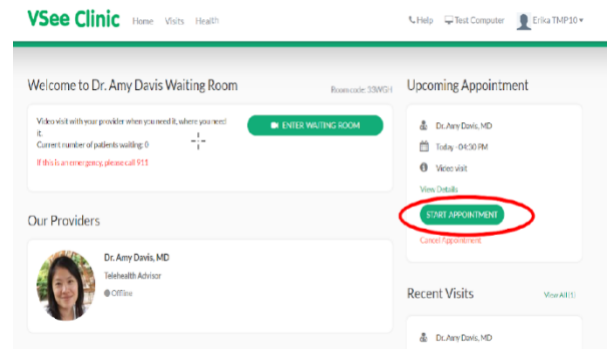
VSee Clinic Home Visits Health

Help Test Computer Erika TMP10

Welcome to Dr. Amy Davis Waiting Room

Room code: 33WGH

Video visit with your provider when you need it, where you need it.
Current number of patients waiting: 0

ENTER WAITING ROOM

If this is an emergency, please call 911

Our Providers

Dr. Amy Davis, MD
Telehealth Advisor
Offline

Upcoming Appointment

Dr. Amy Davis, MD
Today - 04:30 PM
Video visit
View Details

START APPOINTMENT

Cancel Appointment

Recent Visits

View All (1)

Dr. Amy Davis, MD